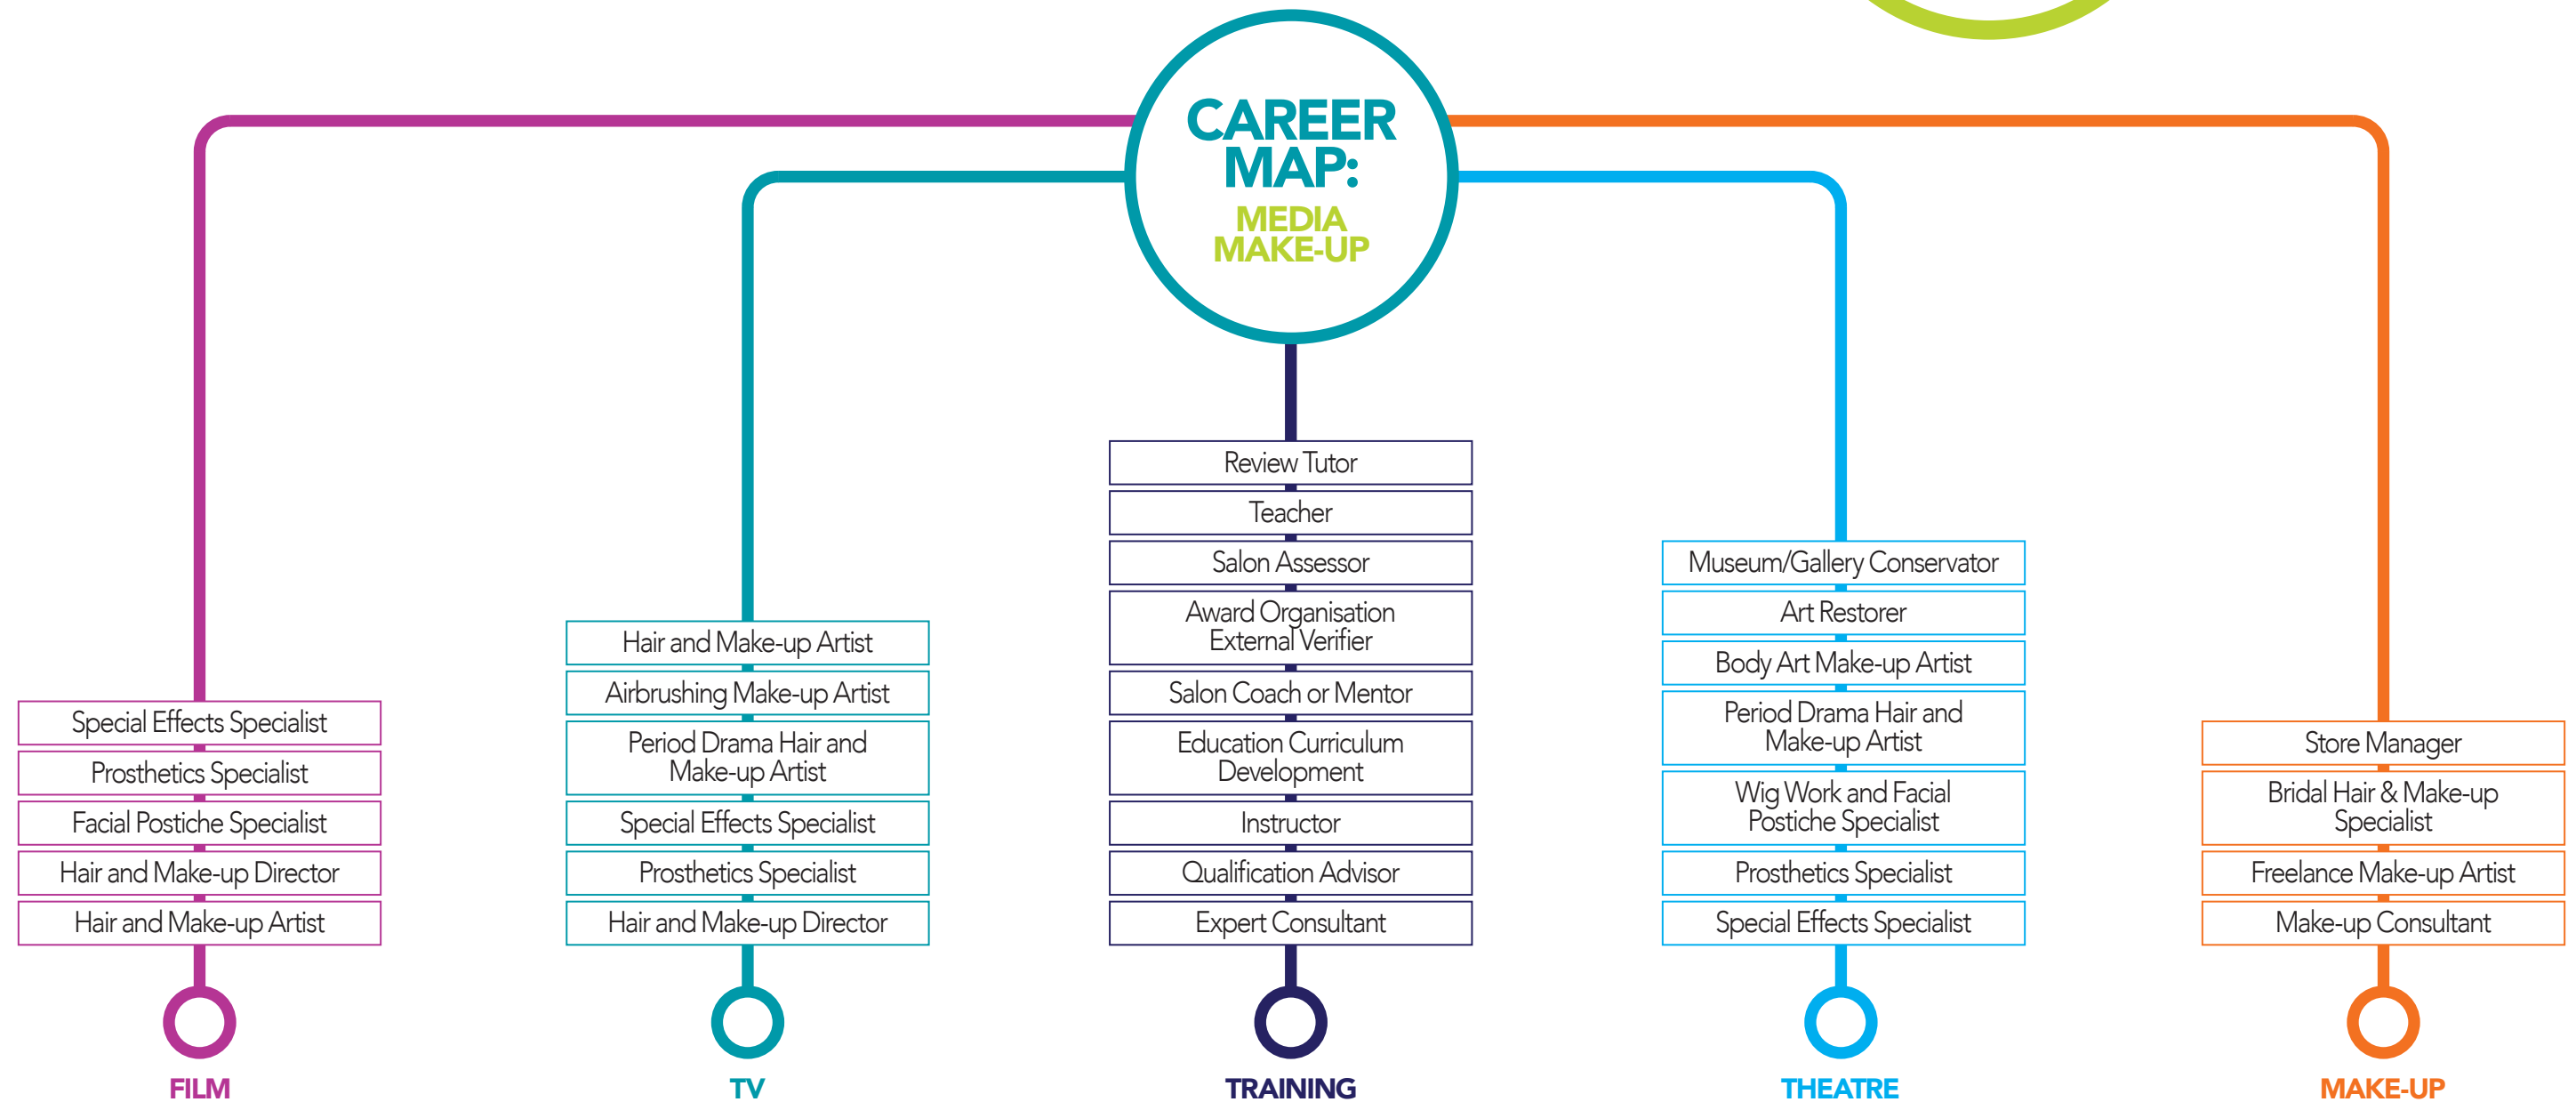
CAREER MAP:
MEDIA MAKE-UP

Special Effects Specialist
Prosthetics Specialist
Facial Postiche Specialist
Hair and Make-up Director
Hair and Make-up Artist
FILM

Hair and Make-up Artist
Airbrushing Make-up Artist
Period Drama Hair and Make-up Artist
Special Effects Specialist
Prosthetics Specialist
Hair and Make-up Director
TV

Review Tutor
Teacher
Salon Assessor
Award Organisation External Verifier
Salon Coach or Mentor
Education Curriculum Development
Instructor
Qualification Advisor
Expert Consultant
TRAINING

Museum/Gallery Conservator
Art Restorer
Body Art Make-up Artist
Period Drama Hair and Make-up Artist
Wig Work and Facial Postiche Specialist
Prosthetics Specialist
Special Effects Specialist
THEATRE

Store Manager
Bridal Hair & Make-up Specialist
Freelance Make-up Artist
Make-up Consultant
MAKE-UP